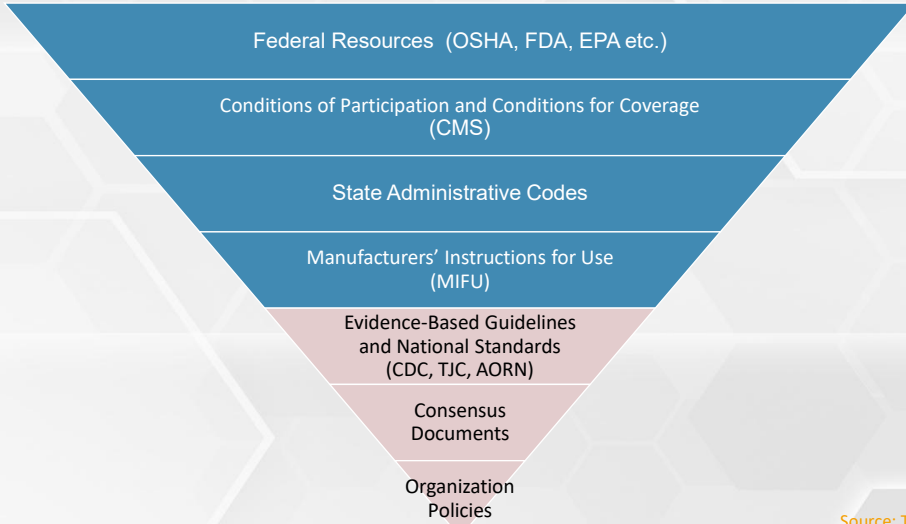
Federal Resources (OSHA, FDA, EPA etc.)

Conditions of Participation and Conditions for Coverage (CMS)

State Administrative Codes

Manufacturers' Instructions for Use (MIFU)

Evidence-Based Guidelines and National Standards (CDC, TJC, AORN)

Consensus Documents

Organization Policies

Source: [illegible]